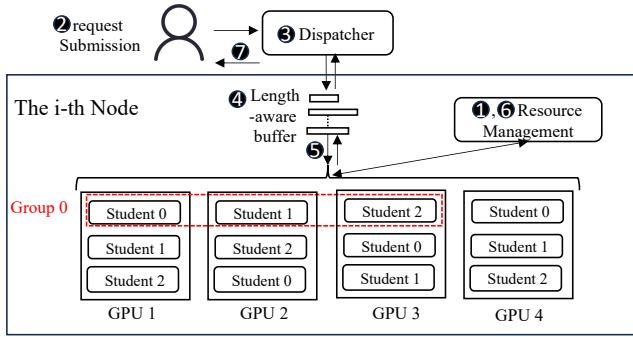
❷request Submission

❸ Dispatcher

❼

The i-th Node

❹ Length -aware buffer

❺

❶, ❻ Resource Management

Group 0

Student 0
Student 1
Student 2
GPU 1

Student 1
Student 2
Student 0
GPU 2

Student 2
Student 0
Student 1
GPU 3

Student 0
Student 1
Student 2
GPU 4